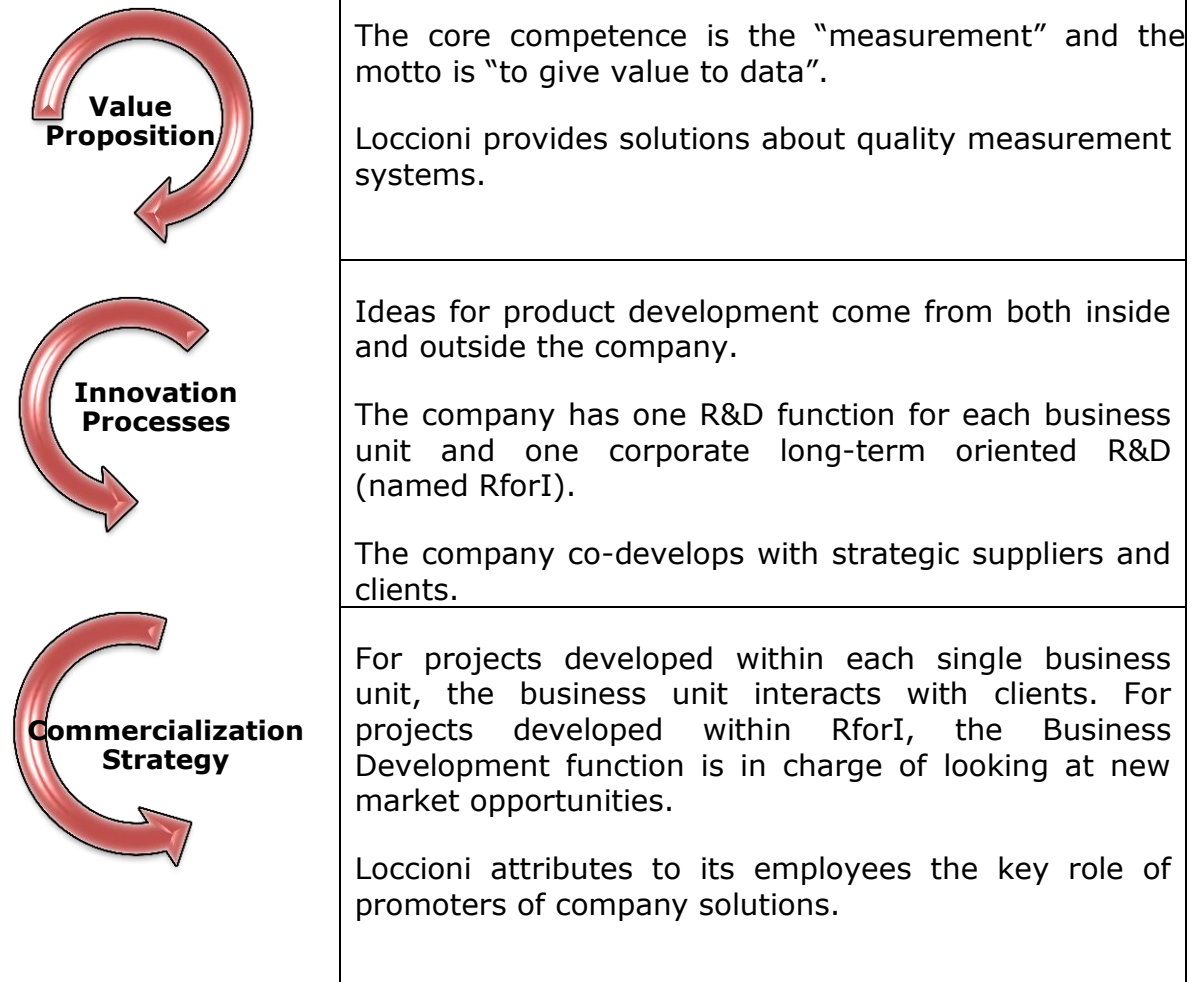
| | |
|---|---|
| Value Proposition | The core competence is the “measurement” and the motto is “to give value to data”.<br><br>Loccioni provides solutions about quality measurement systems. |
| Innovation Processes | Ideas for product development come from both inside and outside the company.<br><br>The company has one R&D function for each business unit and one corporate long-term oriented R&D (named RforI).<br><br>The company co-develops with strategic suppliers and clients. |
| Commercialization Strategy | For projects developed within each single business unit, the business unit interacts with clients. For projects developed within RforI, the Business Development function is in charge of looking at new market opportunities.<br><br>Loccioni attributes to its employees the key role of promoters of company solutions. |